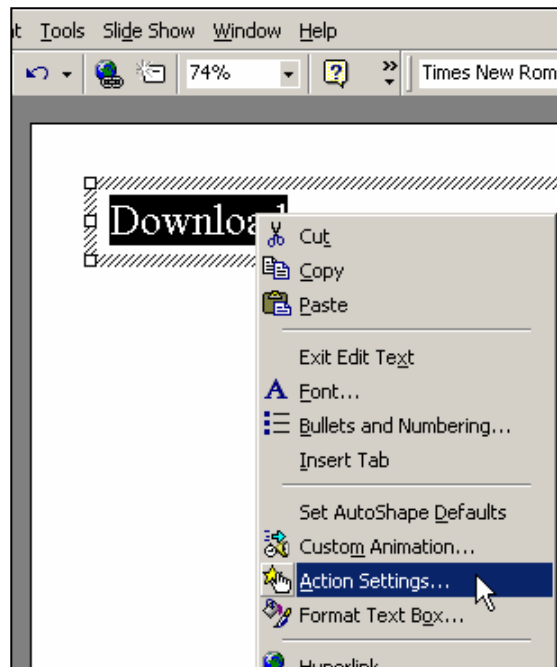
t Tools Slide Show Window Help

74%

Times New Rom

Downloa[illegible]

Cut
Copy
Paste
Exit Edit Text
Font...
Bullets and Numbering...
Insert Tab
Set AutoShape Defaults
Custom Animation...
Action Settings...
Format Text Box...
Hyperlink